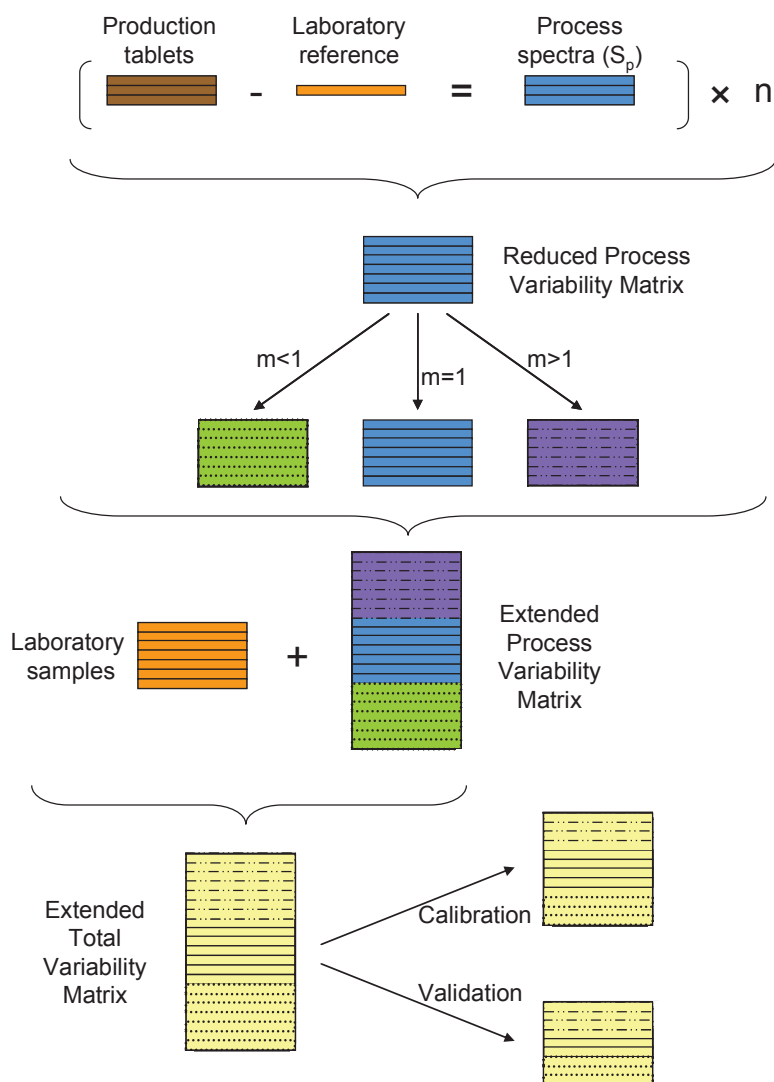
Production tablets

Laboratory reference

Process spectra ($S_p$)

-

=

× n

Reduced Process Variability Matrix

m<1

m=1

m>1

Laboratory samples

+

Extended Process Variability Matrix

Extended Total Variability Matrix

Calibration

Validation